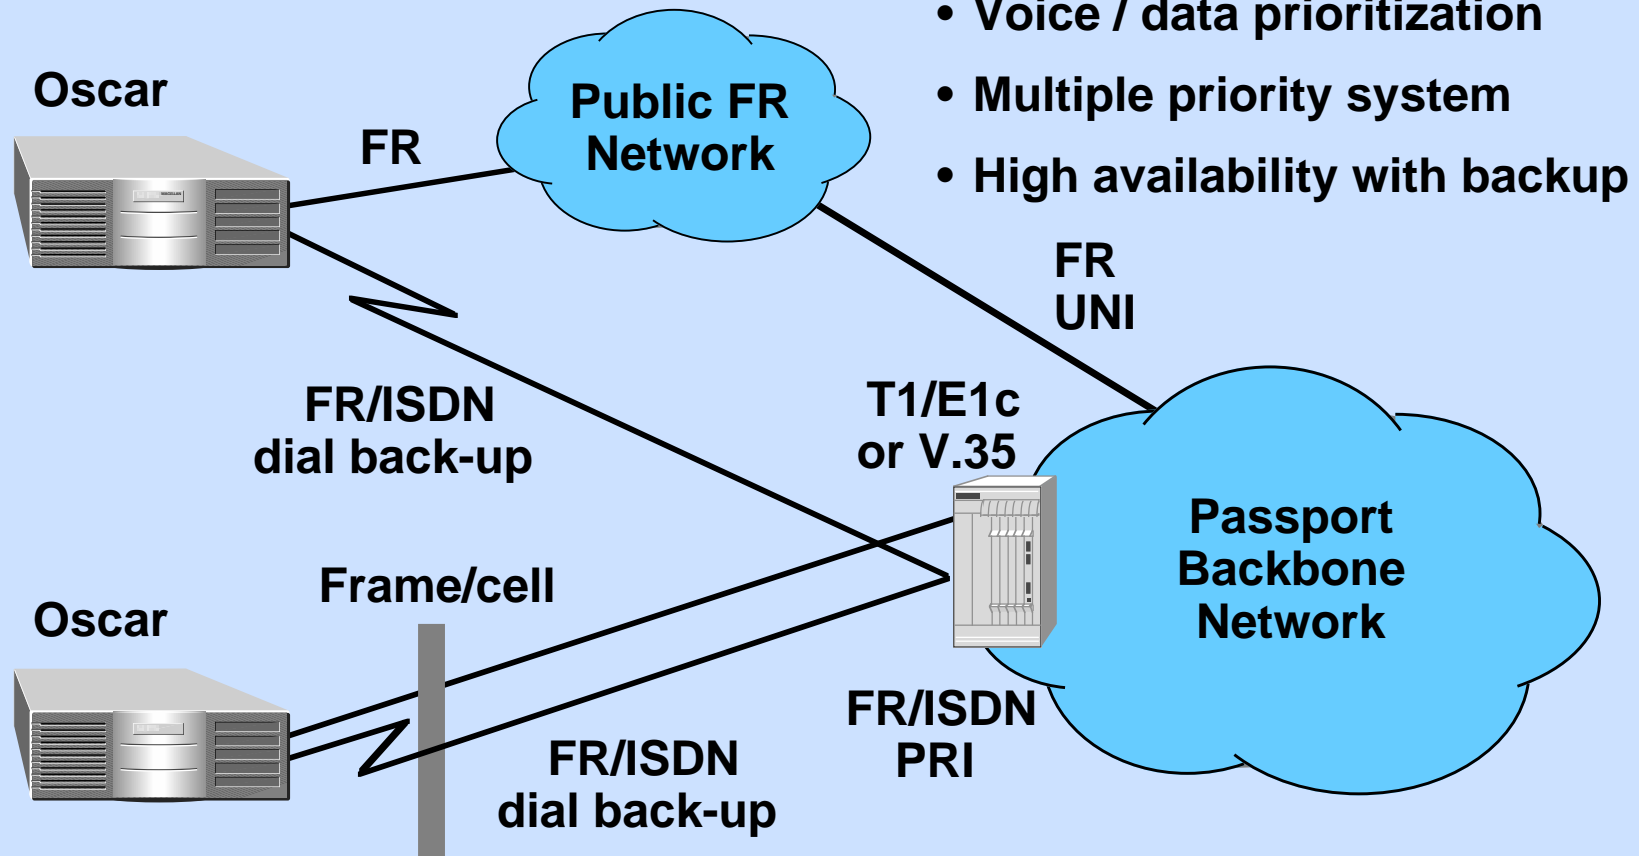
• Voice / data prioritization

• Multiple priority system

• High availability with backup

Oscar

FR

Public FR Network

FR UNI

FR/ISDN dial back-up

T1/E1c or V.35

Passport Backbone Network

Frame/cell

Oscar

FR/ISDN PRI

FR/ISDN dial back-up